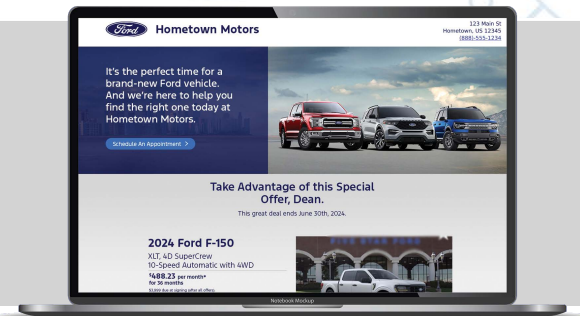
Ford

Hometown Motors

123 Main St
Hometown, US 12345
(888) 555-1234

It's the perfect time for a brand-new Ford vehicle. And we're here to help you find the right one today at Hometown Motors.

Schedule An Appointment >

Take Advantage of this Special Offer, Dean.

This great deal ends June 30th, 2024.

2024 Ford F-150

XLT, 4D SuperCrew
10-Speed Automatic with 4WD

$488.23 per month*
for 36 months

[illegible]

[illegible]

Notebook Mockup